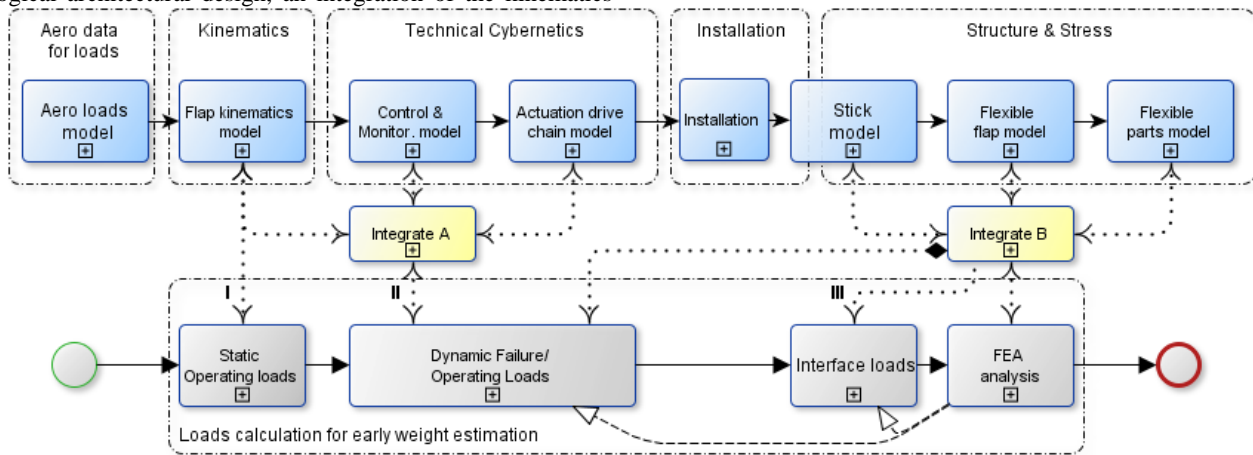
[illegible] architecture design, the integration of the interfaces

Aero data for loads

Kinematics

Technical Cybernetics

Installation

Structure & Stress

Aero loads model

Flap kinematics model

Control & Monitor. model

Actuation drive chain model

Installation

Stick model

Flexible flap model

Flexible parts model

Integrate A

Integrate B

I

II

III

Static Operating loads

Dynamic Failure/ Operating Loads

Interface loads

FEA analysis

Loads calculation for early weight estimation